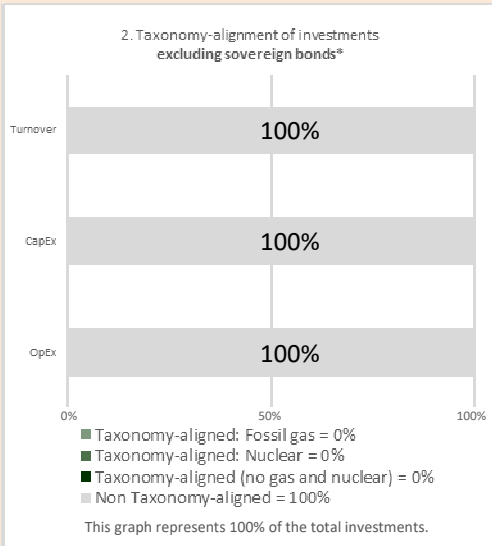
2. Taxonomy-alignment of investments
excluding sovereign bonds*

Turnover
100%

CapEx
100%

OpEx
100%

0%
50%
100%

Taxonomy-aligned: Fossil gas = 0%
Taxonomy-aligned: Nuclear = 0%
Taxonomy-aligned (no gas and nuclear) = 0%
Non Taxonomy-aligned = 100%

This graph represents 100% of the total investments.